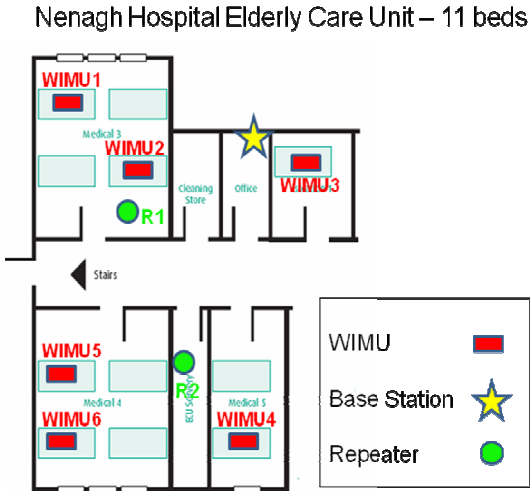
Nenagh Hospital Elderly Care Unit – 11 beds

WIMU1

Medical 3

WIMU2

R1

Cleaning Store

Office

WIMU3

Stairs

WIMU5

Medical 4

R2

ECU Sluice

Medical 5

WIMU6

WIMU4

WIMU

Base Station

Repeater